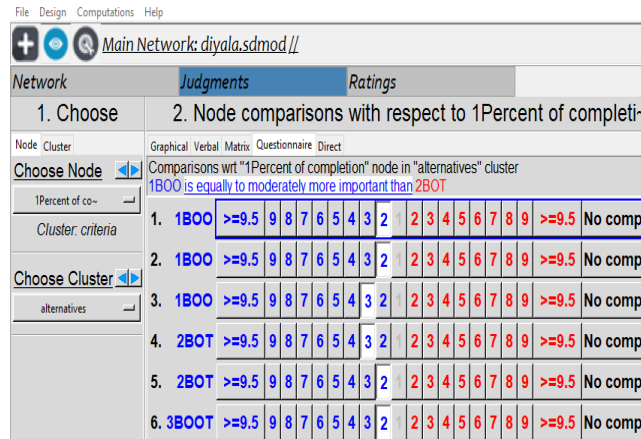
File Design Computations Help

Main Network: diyala.sdmod //

Network | Judgments | Ratings

1. Choose

2. Node comparisons with respect to 1Percent of completi

Node | Cluster

Choose Node

1Percent of co~

Cluster: criteria

Choose Cluster

alternatives

Graphical | Verbal | Matrix | Questionnaire | Direct

Comparisons wrt "1Percent of completion" node in "alternatives" cluster
1BOO is equally to moderately more important than 2BOT

| | | | | | | | | | | | | | | | | | | | | |
|---|---|---|---|---|---|---|---|---|---|---|---|---|---|---|---|---|---|---|---|---|
| 1. | 1BOO | >=9.5 | 9 | 8 | 7 | 6 | 5 | 4 | 3 | 2 | 1 | 2 | 3 | 4 | 5 | 6 | 7 | 8 | 9 | >=9.5 | No comp |
| 2. | 1BOO | >=9.5 | 9 | 8 | 7 | 6 | 5 | 4 | 3 | 2 | 1 | 2 | 3 | 4 | 5 | 6 | 7 | 8 | 9 | >=9.5 | No comp |
| 3. | 1BOO | >=9.5 | 9 | 8 | 7 | 6 | 5 | 4 | 3 | 2 | 1 | 2 | 3 | 4 | 5 | 6 | 7 | 8 | 9 | >=9.5 | No comp |
| 4. | 2BOT | >=9.5 | 9 | 8 | 7 | 6 | 5 | 4 | 3 | 2 | 1 | 2 | 3 | 4 | 5 | 6 | 7 | 8 | 9 | >=9.5 | No comp |
| 5. | 2BOT | >=9.5 | 9 | 8 | 7 | 6 | 5 | 4 | 3 | 2 | 1 | 2 | 3 | 4 | 5 | 6 | 7 | 8 | 9 | >=9.5 | No comp |
| 6. | 3BOOT | >=9.5 | 9 | 8 | 7 | 6 | 5 | 4 | 3 | 2 | 1 | 2 | 3 | 4 | 5 | 6 | 7 | 8 | 9 | >=9.5 | No comp |